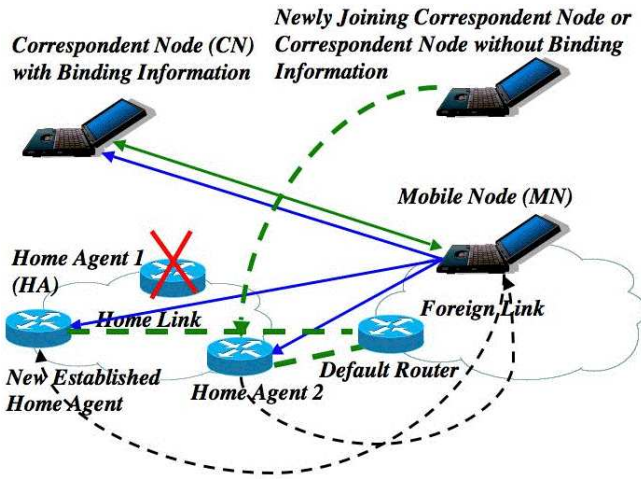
Newly Joining Correspondent Node or Correspondent Node without Binding Information

Correspondent Node (CN) with Binding Information

Mobile Node (MN)

Home Agent 1 (HA)

Home Link

Foreign Link

New Established Home Agent

Home Agent 2

Default Router